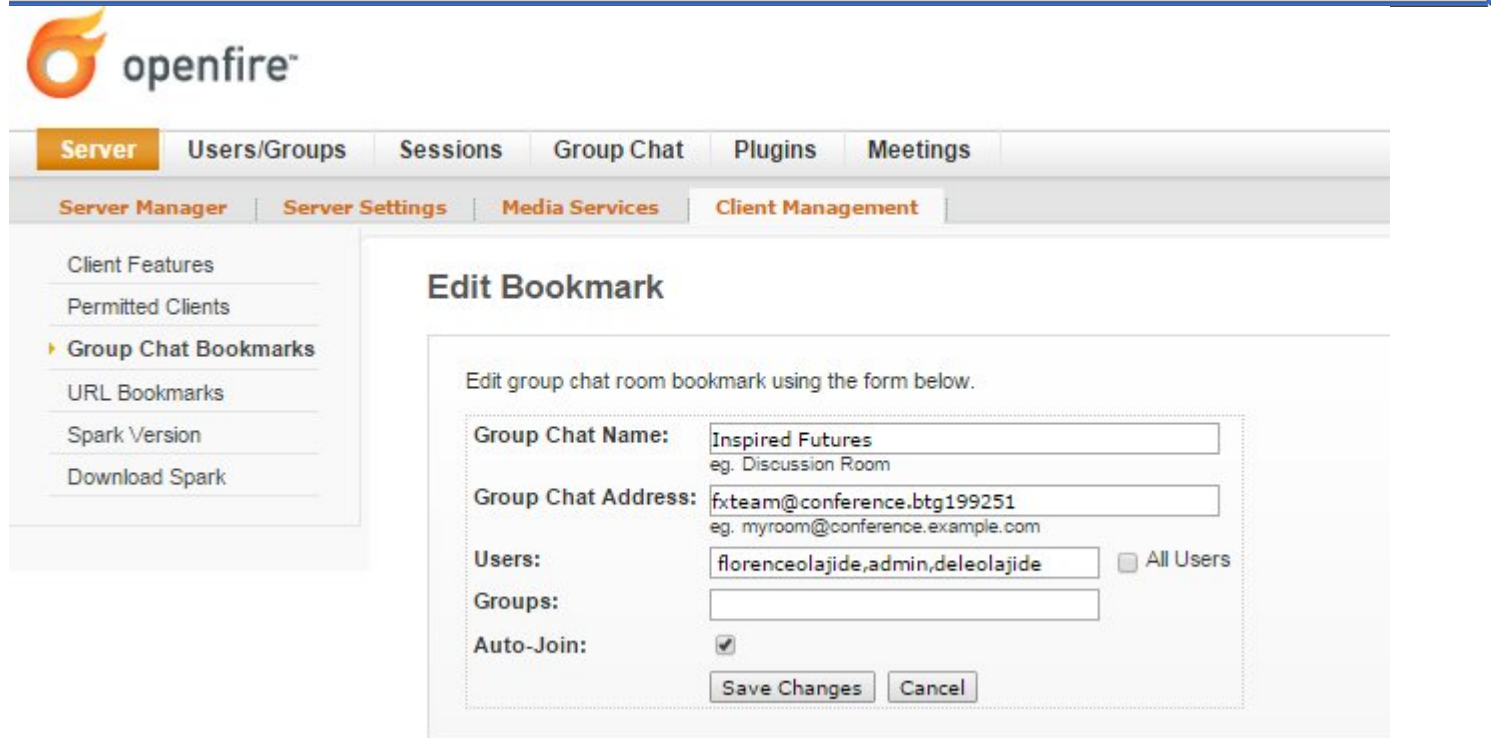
openfire

Server | Users/Groups | Sessions | Group Chat | Plugins | Meetings

Server Manager | Server Settings | Media Services | Client Management

Client Features
Permitted Clients
Group Chat Bookmarks
URL Bookmarks
Spark Version
Download Spark

Edit Bookmark

Edit group chat room bookmark using the form below.

Group Chat Name: Inspired Futures
eg. Discussion Room

Group Chat Address: fxteam@conference.btg199251
eg. myroom@conference.example.com

Users: florenceolajide,admin,deleolajide All Users

Groups:

Auto-Join:

Save Changes Cancel